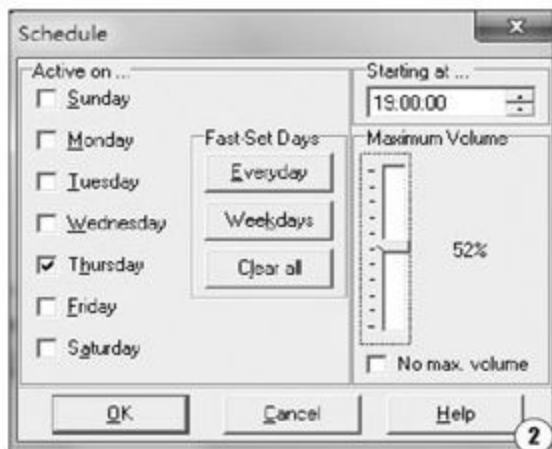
Schedule

Active on ...
Sunday
Monday
Tuesday
Wednesday
Thursday
Friday
Saturday

Fast-Set Days
Everyday
Weekdays
Clear all

Starting at ...
19.00.00

Maximum Volume
52%
No max. volume

OK
Cancel
Help
2